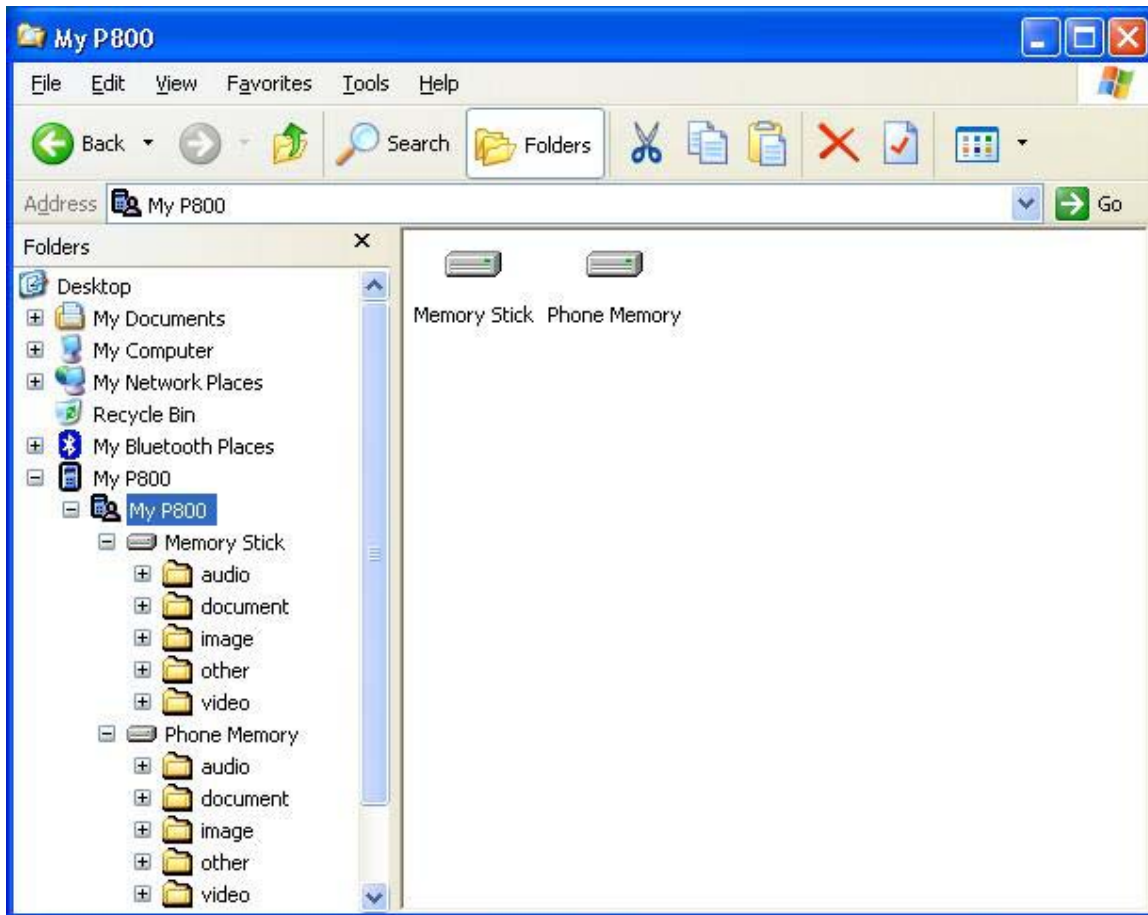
My P800

File Edit View Favorites Tools Help

Back Search Folders

Address My P800 Go

Folders

Desktop
My Documents
My Computer
My Network Places
Recycle Bin
My Bluetooth Places
My P800
My P800
Memory Stick
audio
document
image
other
video
Phone Memory
audio
document
image
other
video

Memory Stick Phone Memory